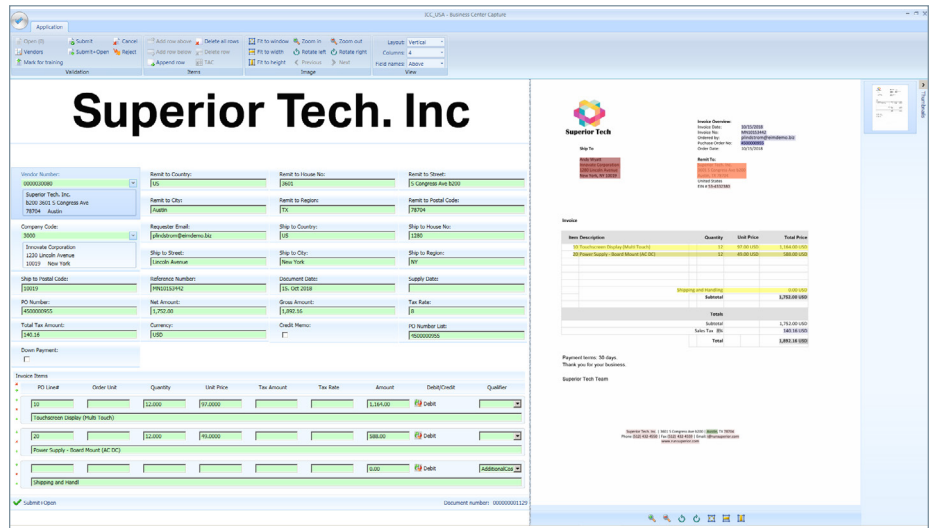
ICC_USA - Business Center Capture

Application

Open (0) Submit Cancel
Vendors Submit+Open Reject
Mark for training
Validation

Add row above Delete all rows
Add row below Delete row
Append row TAC
Items

Fit to window Zoom in Zoom out
Fit to width Rotate left Rotate right
Fit to height Previous Next
Image

Layout: Vertical
Columns: 4
Field names: Above
View

Superior Tech. Inc

Vendor Number:
0000000080
Superior Tech. Inc.
B200 3601 S Congress Ave
78704 Austin

Remit to Country:
US

Remit to House No:
3601

Remit to Street:
S Congress Ave B200

Remit to City:
Austin

Remit to Region:
TX

Remit to Postal Code:
78704

Company Code:
3000
Innovate Corporation
1220 Lincoln Avenue
10019 New York

Requester Email:
jdrodstrom@eimdemo.biz

Ship to Country:
US

Ship to House No:
1280

Ship to Street:
Lincoln Avenue

Ship to City:
New York

Ship to Region:
NY

Ship to Postal Code:
10019

Reference Number:
MN10162442

Document Date:
15. Oct 2018

Supply Date:

PO Number:
4500000955

Net Amount:
1,752.00

Gross Amount:
1,892.16

Tax Rate:
8

Total Tax Amount:
140.16

Currency:
USD

Credit Memo:

PO Number List:
4500000955

Down Payment:

Invoice Items

| PO LineN | Order Unit | Quantity | Unit Price | Tax Amount | Tax Rate | Amount | Debit/Credit | Qualifier |
|---|---|---|---|---|---|---|---|---|
| 10 | | 12.000 | 97.0000 | | | 1,164.00 | Debit | |
| Touchscreen Display (Multi Touch) | | | | | | | | |
| 20 | | 12.000 | 49.0000 | | | 588.00 | Debit | |
| Power Supply - Board Mount (AC DC) | | | | | | | | |
| | | | | | | 0.00 | | AdditionalCos |
| Shipping and Handl | | | | | | | | |

Submit+Open
Document number: 0000000001129

Superior Tech

Invoice Overview:
Invoice Date: 10/15/2018
Invoice No: MN10162442
Ordered by: jdrodstrom@eimdemo.biz
Purchase Order No: 4500000955
Order Date: 10/15/2018

Ship To
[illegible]
Innovate Corporation
1280 Lincoln Avenue
New York, NY 10019

Remit To:
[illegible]
United States
EIN # 55-6332980

Invoice

| Item Description | Quantity | Unit Price | Total Price |
|---|---|---|---|
| 10 Touchscreen Display (Multi Touch) | 12 | 97.00 USD | 1,164.00 USD |
| 20 Power Supply - Board Mount (AC DC) | 12 | 49.00 USD | 588.00 USD |
| Shipping and Handling | | | 0.00 USD |
| | | Subtotal | 1,752.00 USD |

Totals
Subtotal 1,752.00 USD
Sales Tax 8% 140.16 USD
Total 1,892.16 USD

Payment terms: 30 days.
Thank you for your business.

Superior Tech Team

Superior Tech, Inc. | 3601 S Congress Ave B200 | Austin, TX 78704
Phone (512) 432-4030 | Fax (512) 432-4100 | Email: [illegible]
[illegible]

Thumbnails